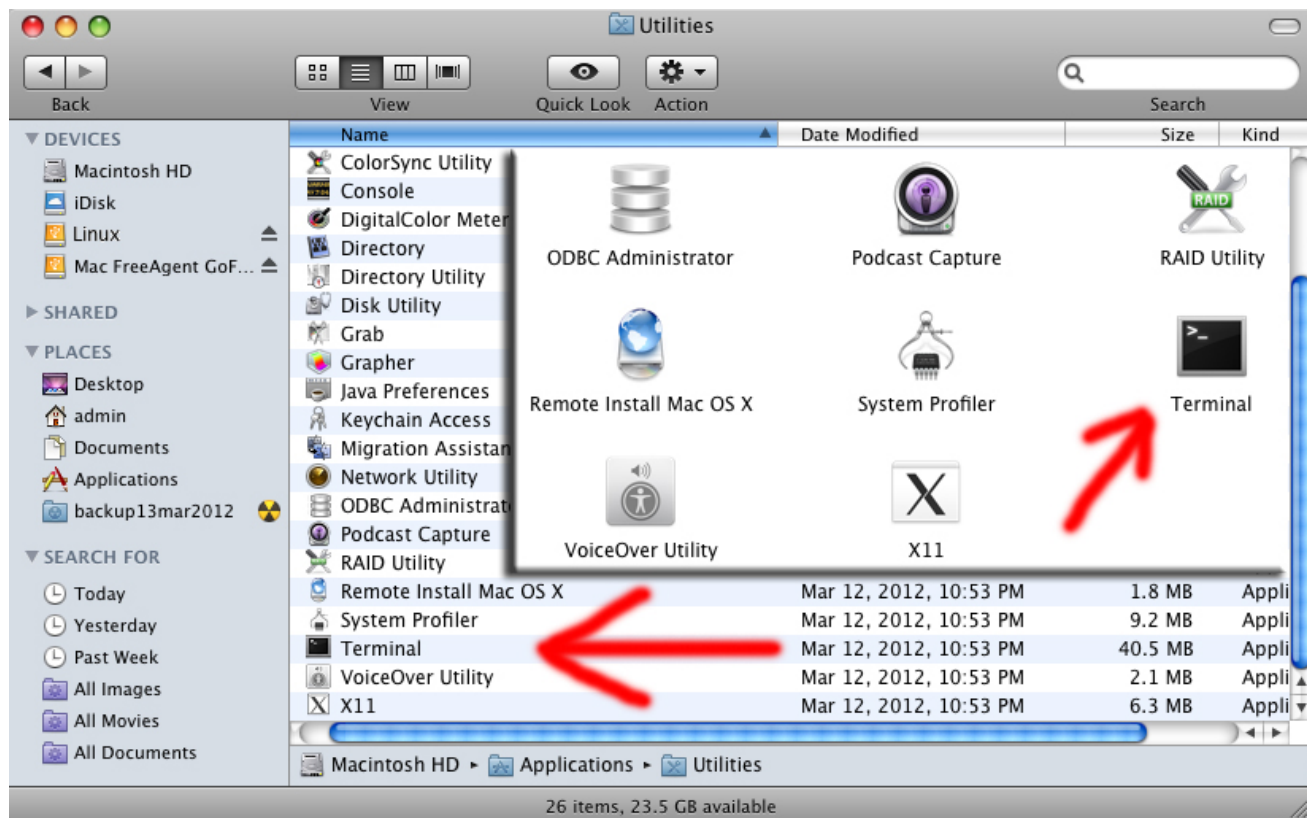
Utilities

Back

View

Quick Look

Action

Search

▼ DEVICES
Macintosh HD
iDisk
Linux
Mac FreeAgent GoF...

▶ SHARED

▼ PLACES
Desktop
admin
Documents
Applications
backup13mar2012

▼ SEARCH FOR
Today
Yesterday
Past Week
All Images
All Movies
All Documents

| Name | Date Modified | Size | Kind |
|---|---|---|---|
| ColorSync Utility | | | |
| Console | | | |
| DigitalColor Meter | | | |
| Directory | | | |
| Directory Utility | | | |
| Disk Utility | | | |
| Grab | | | |
| Grapher | | | |
| Java Preferences | | | |
| Keychain Access | | | |
| Migration Assistan | | | |
| Network Utility | | | |
| ODBC Administrat | | | |
| Podcast Capture | | | |
| RAID Utility | | | |
| Remote Install Mac OS X | Mar 12, 2012, 10:53 PM | 1.8 MB | Appli |
| System Profiler | Mar 12, 2012, 10:53 PM | 9.2 MB | Appli |
| Terminal | Mar 12, 2012, 10:53 PM | 40.5 MB | Appli |
| VoiceOver Utility | Mar 12, 2012, 10:53 PM | 2.1 MB | Appli |
| X11 | Mar 12, 2012, 10:53 PM | 6.3 MB | Appli |

ODBC Administrator
Podcast Capture
RAID
RAID Utility
Remote Install Mac OS X
System Profiler
Terminal
VoiceOver Utility
X
X11

Macintosh HD ▸ Applications ▸ Utilities

26 items, 23.5 GB available